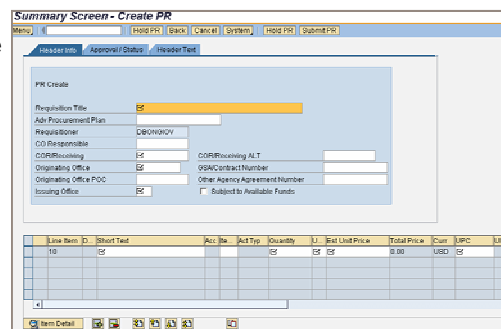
Summary Screen - Create PR

Menu | Hold PR | Back | Cancel | System | Hold PR | Submit PR

Header Info | Approval / Status | Header Text

PR Create

Requisition Title
Adv Procurement Plan
Requisitioner DBONGKOV
CO Responsible
COR/Receiving
COR/Receiving ALT
Originating Office
GSA/Contract Number
Originating Office POC
Other Agency Agreement Number
Issuing Office
Subject to Available Funds

| Line Item | D.. | Short Text | Acc | Ite.. | Act Typ | Quantity | U.. | Est Unit Price | Total Price | Curr | UPC | U |
|---|---|---|---|---|---|---|---|---|---|---|---|---|
| 10 | | | | | | | | | 0.00 | USD | | |

Item Detail